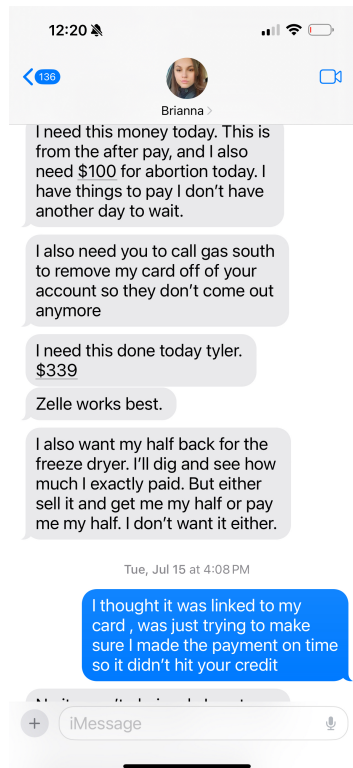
12:20

136

Brianna >

I need this money today. This is from the after pay, and I also need $100 for abortion today. I have things to pay I don't have another day to wait.

I also need you to call gas south to remove my card off of your account so they don't come out anymore

I need this done today tyler. $339

Zelle works best.

I also want my half back for the freeze dryer. I'll dig and see how much I exactly paid. But either sell it and get me my half or pay me my half. I don't want it either.

Tue, Jul 15 at 4:08 PM

I thought it was linked to my card , was just trying to make sure I made the payment on time so it didn't hit your credit

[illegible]

iMessage